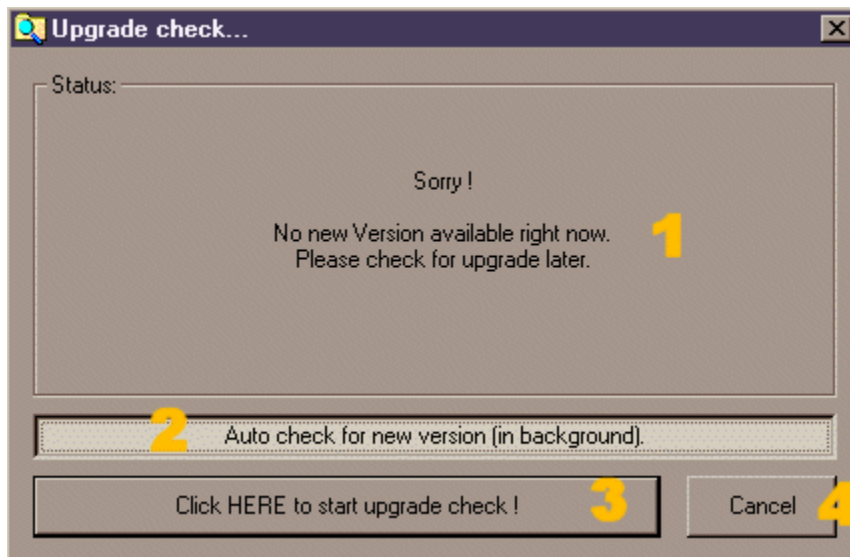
Upgrade check...

Status:

Sorry !

No new Version available right now.
Please check for upgrade later.

1

2 Auto check for new version (in background).

Click HERE to start upgrade check ! 3

Cancel 4